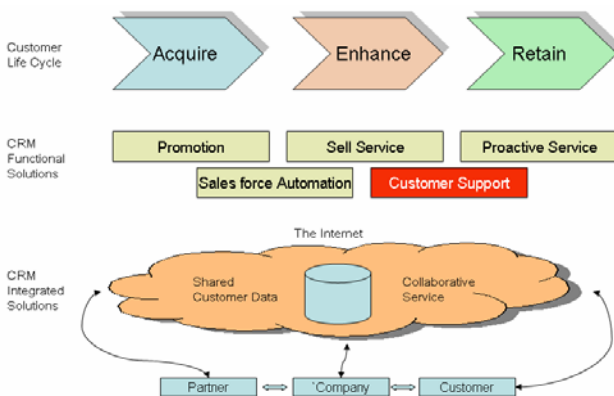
Customer Life Cycle

Acquire

Enhance

Retain

CRM Functional Solutions

Promotion

Sell Service

Proactive Service

Sales force Automation

Customer Support

The Internet

CRM Integrated Solutions

Shared Customer Data

Collaborative Service

Partner

`Company

Customer